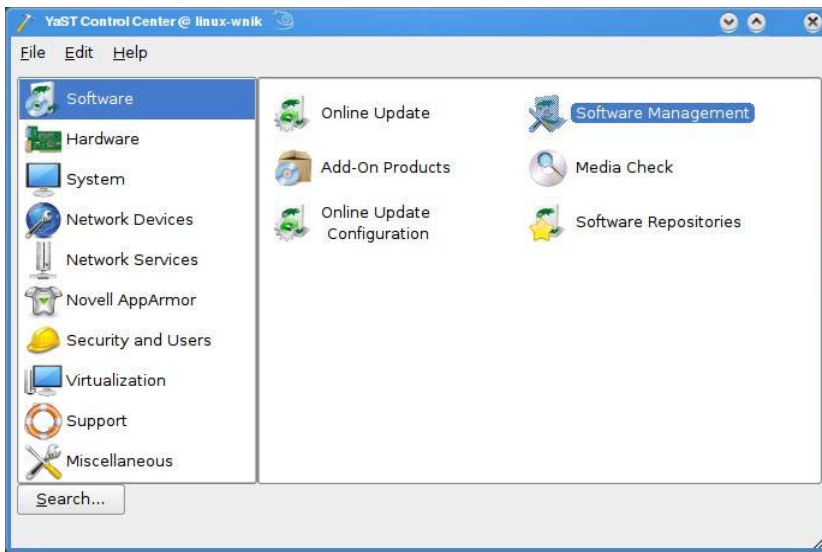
YaST Control Center @ linux-wnik

File Edit Help

Software
Hardware
System
Network Devices
Network Services
Novell AppArmor
Security and Users
Virtualization
Support
Miscellaneous

Online Update
Software Management
Add-On Products
Media Check
Online Update Configuration
Software Repositories

Search...